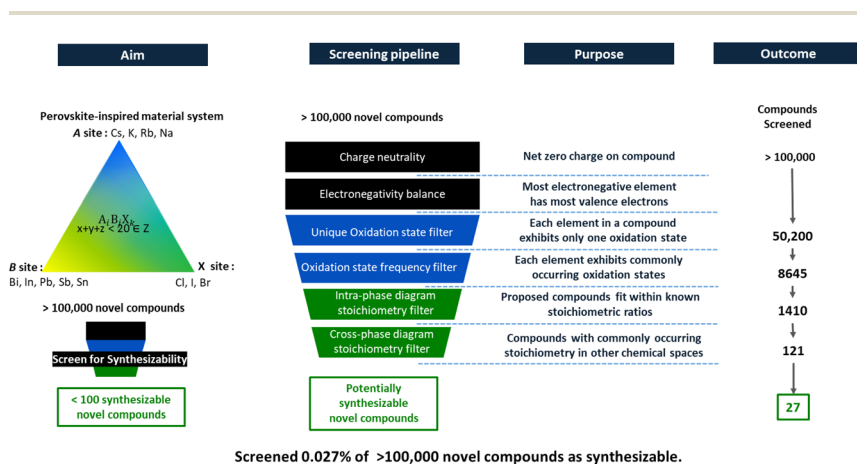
Aim

Screening pipeline

Purpose

Outcome

Perovskite-inspired material system
*A* site : Cs, K, Rb, Na

$A_xB_yX_z$
$x+y+z < 20 \in Z$

*B* site : Bi, In, Pb, Sb, Sn

X site : Cl, I, Br

> 100,000 novel compounds

Screen for Synthesizability

< 100 synthesizable novel compounds

> 100,000 novel compounds

Charge neutrality

Electronegativity balance

Unique Oxidation state filter

Oxidation state frequency filter

Intra-phase diagram stoichiometry filter

Cross-phase diagram stoichiometry filter

Potentially synthesizable novel compounds

Net zero charge on compound

Most electronegative element has most valence electrons

Each element in a compound exhibits only one oxidation state

Each element exhibits commonly occurring oxidation states

Proposed compounds fit within known stoichiometric ratios

Compounds with commonly occurring stoichiometry in other chemical spaces

Compounds Screened

> 100,000

50,200

8645

1410

121

27

Screened 0.027% of >100,000 novel compounds as synthesizable.